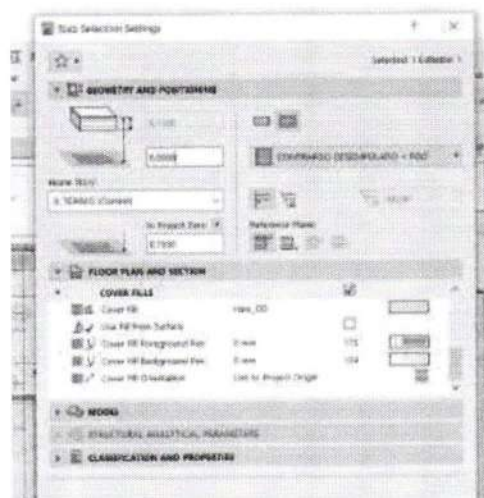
Slab Selection Settings

Selected: 1 Editable: 1

GEOMETRY AND POSITIONING

0,1000

0,0000

CONTRAPISO DESNIVELADO + PISO

Home Story:

0. TERREO (Current)

to Project Zero

0,1000

Reference Plane:

FLOOR PLAN AND SECTION

COVER FILLS

Cover Fill

Use Fill from Surface

Cover Fill Foreground Pen

Cover Fill Background Pen

Cover Fill Orientation

Link to Project Origin

MODEL

STRUCTURAL ANALYTICAL PARAMETERS

CLASSIFICATION AND PROPERTIES